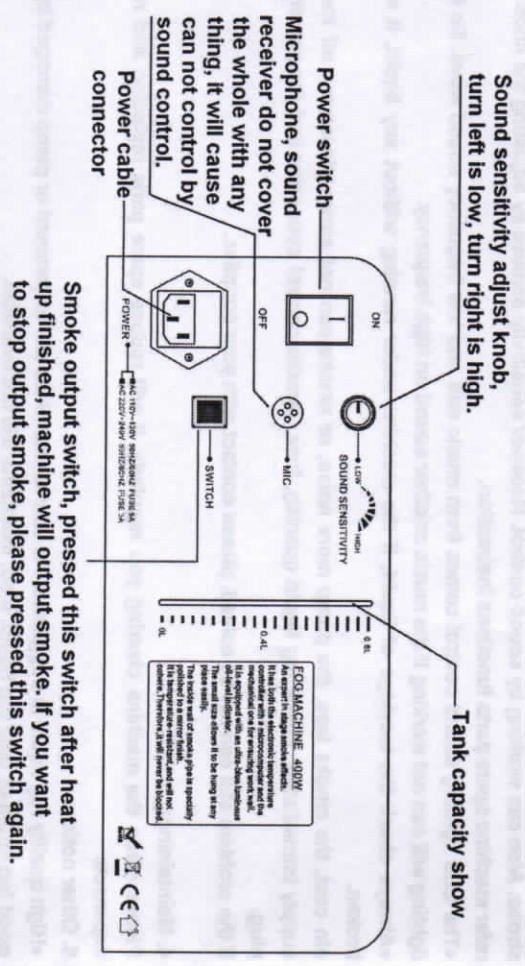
Sound sensitivity adjust knob, turn left is low, turn right is high.

Power switch

Microphone, sound receiver do not cover the whole with any thing, it will cause can not control by sound control.

Power cable connector

ON

OFF

LOW

HIGH

SOUND SENSITIVITY

MIC

POWER

AC 110V~120V 60HZ/50HZ FUSE 5A
AC 220V~240V 50HZ/60HZ FUSE 3A

SWITCH

0.8L

0.4L

0L

FOG MACHINE 400W
An expert in stage smoke effects.
It has both the electronic temperature controller with a microcomputer and the overheat protector for ensuring work well.
It is equipped with an ultra-blue luminous oil-level indicator.
The small size allows it to be hung at any place easily.
The inside wall of smoke pipe is specially polished in a mirror-finish.
It is temperature resistant, and will not adhere. Therefore, it will never be blocked.

Tank capacity show

Smoke output switch, pressed this switch after heat up finished, machine will output smoke. If you want to stop output smoke, please pressed this switch again.

CE